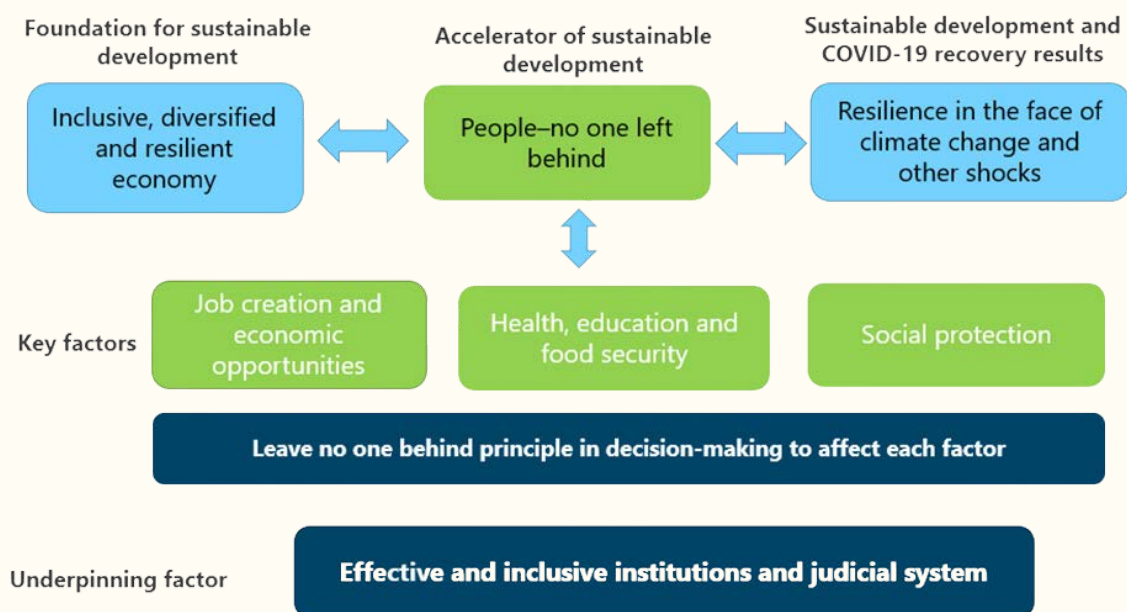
Foundation for sustainable development

Accelerator of sustainable development

Sustainable development and COVID-19 recovery results

Inclusive, diversified and resilient economy

People–no one left behind

Resilience in the face of climate change and other shocks

Key factors

Job creation and economic opportunities

Health, education and food security

Social protection

Leave no one behind principle in decision-making to affect each factor

Underpinning factor

Effective and inclusive institutions and judicial system